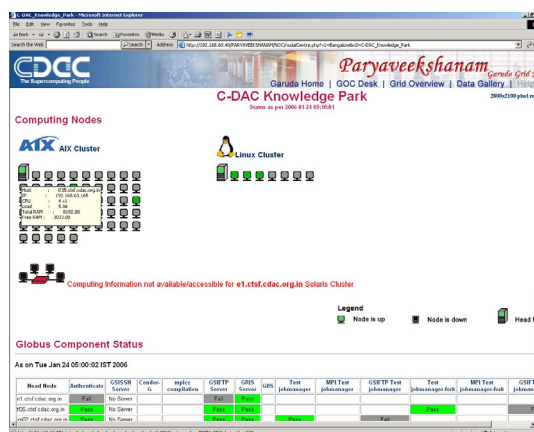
C-DAC_Knowledge_Park - Microsoft Internet Explorer

File Edit View Favorites Tools Help

Back Search Favorites Media

Search the Web Search Address http://192.168.60.40/PARYAVEEKSHANAM/NOC/nodalCentre.php?v1=Bangalore&v2=C-DAC_Knowledge_Park

CDAC
The Supercomputing People

Paryaveekshanam Garuda Grid

Garuda Home | GOC Desk | Grid Overview | Data Gallery | Help

C-DAC Knowledge Park

Status as per 2006-01-24 05:00:01

2800x2100 pixel

Computing Nodes

AIX Cluster

Linux Cluster

Host : f38.ctsf.cdac.org.in
IP : 192.168.6.168
CPU : 4 x1
Load : 0.06
Total RAM : 8050.00
Free RAM : 3033.00

Computing Information not available/accessible for e1.ctsf.cdac.org.in Solaris Cluster

Legend

Node is up

Node is down

Head

Globus Component Status

As on Tue Jan 24 05:00:02 IST 2006

| Head Node | Authenticate | GSISSH Server | Condor-G | mpicc compilation | GSIFTP Server | GRIS Server | GIIS | Test jobmanager | MPI Test jobmanager | GSIFTP Test jobmanager | Test jobmanager-fork | MPI Test jobmanager-fork | GSIF jobm |
|---|---|---|---|---|---|---|---|---|---|---|---|---|---|
| e1.ctsf.cdac.org.in | Fail | No Server | | | Fail | Pass | | | | | | | |
| f35.ctsf.cdac.org.in | Pass | No Server | | | Pass | Pass | | | | | Pass | | F |
| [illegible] | Pass | No Server | | | Pass | Pass | | Pass | | Fail | | | |